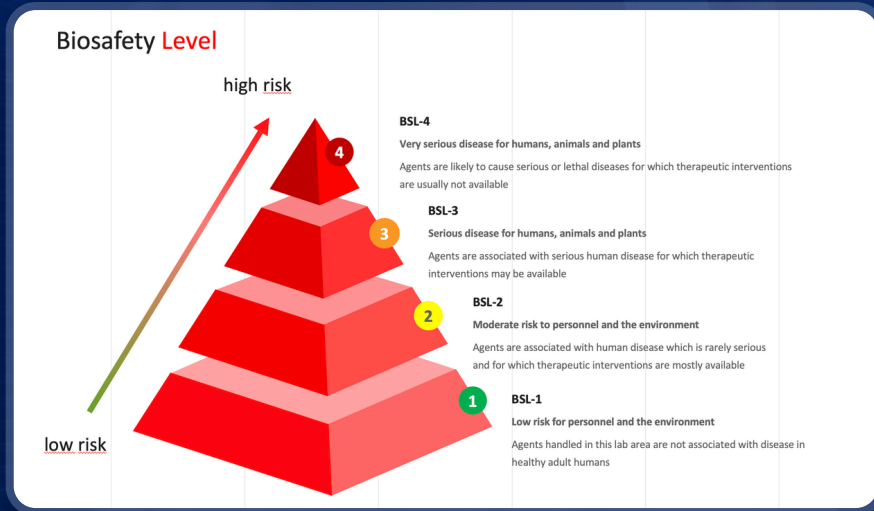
Biosafety Level

high risk

4

BSL-4

Very serious disease for humans, animals and plants

Agents are likely to cause serious or lethal diseases for which therapeutic interventions are usually not available

3

BSL-3

Serious disease for humans, animals and plants

Agents are associated with serious human disease for which therapeutic interventions may be available

2

BSL-2

Moderate risk to personnel and the environment

Agents are associated with human disease which is rarely serious and for which therapeutic interventions are mostly available

1

BSL-1

Low risk for personnel and the environment

Agents handled in this lab area are not associated with disease in healthy adult humans

low risk